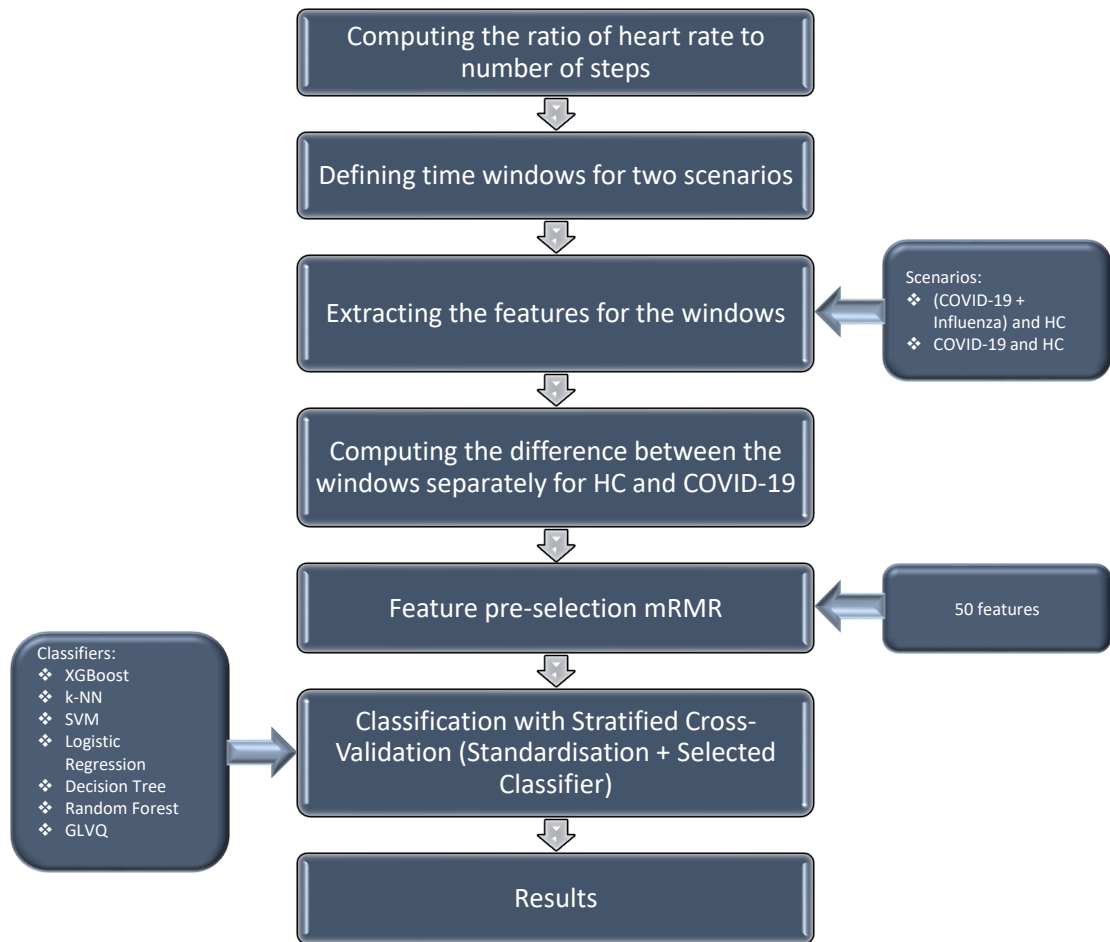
Computing the ratio of heart rate to number of steps

Defining time windows for two scenarios

Extracting the features for the windows

Scenarios:
❖ (COVID-19 + Influenza) and HC
❖ COVID-19 and HC

Computing the difference between the windows separately for HC and COVID-19

Feature pre-selection mRMR

50 features

Classifiers:
❖ XGBoost
❖ k-NN
❖ SVM
❖ Logistic Regression
❖ Decision Tree
❖ Random Forest
❖ GLVQ

Classification with Stratified Cross-Validation (Standardisation + Selected Classifier)

Results